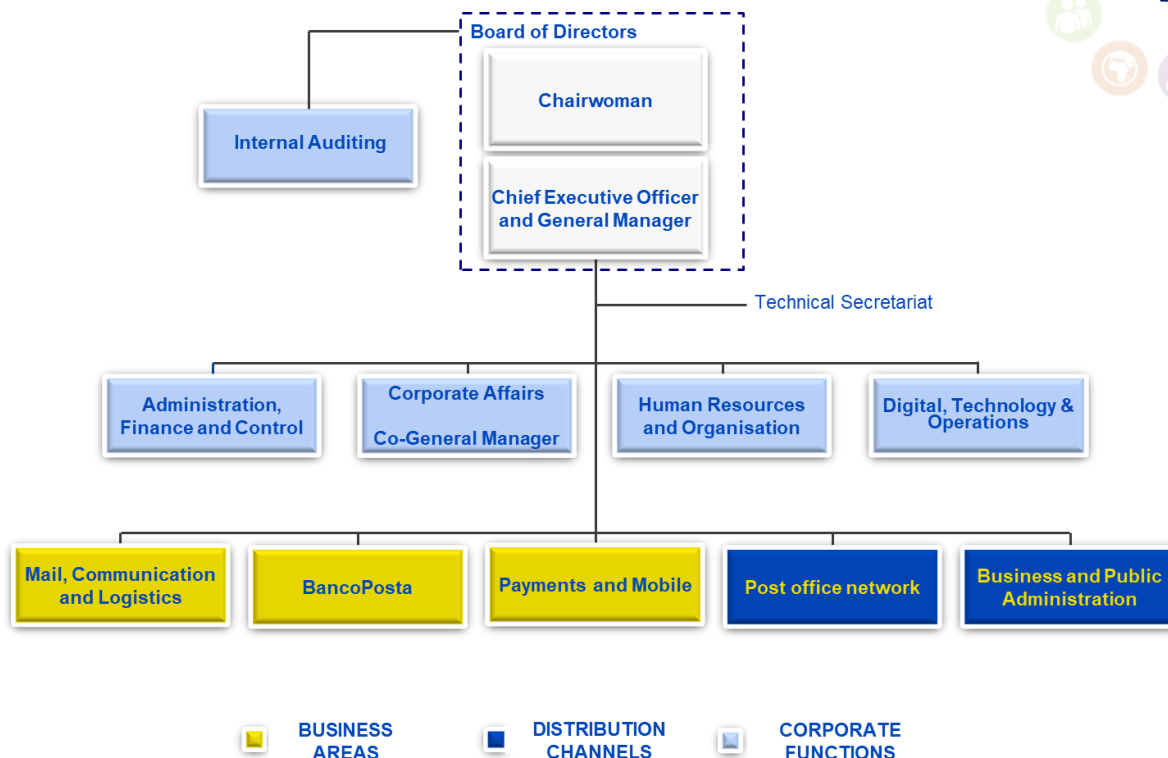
Board of Directors

Chairwoman

Chief Executive Officer and General Manager

Internal Auditing

Technical Secretariat

Administration, Finance and Control

Corporate Affairs

Co-General Manager

Human Resources and Organisation

Digital, Technology & Operations

Mail, Communication and Logistics

BancoPosta

Payments and Mobile

Post office network

Business and Public Administration

BUSINESS AREAS

DISTRIBUTION CHANNELS

CORPORATE FUNCTIONS